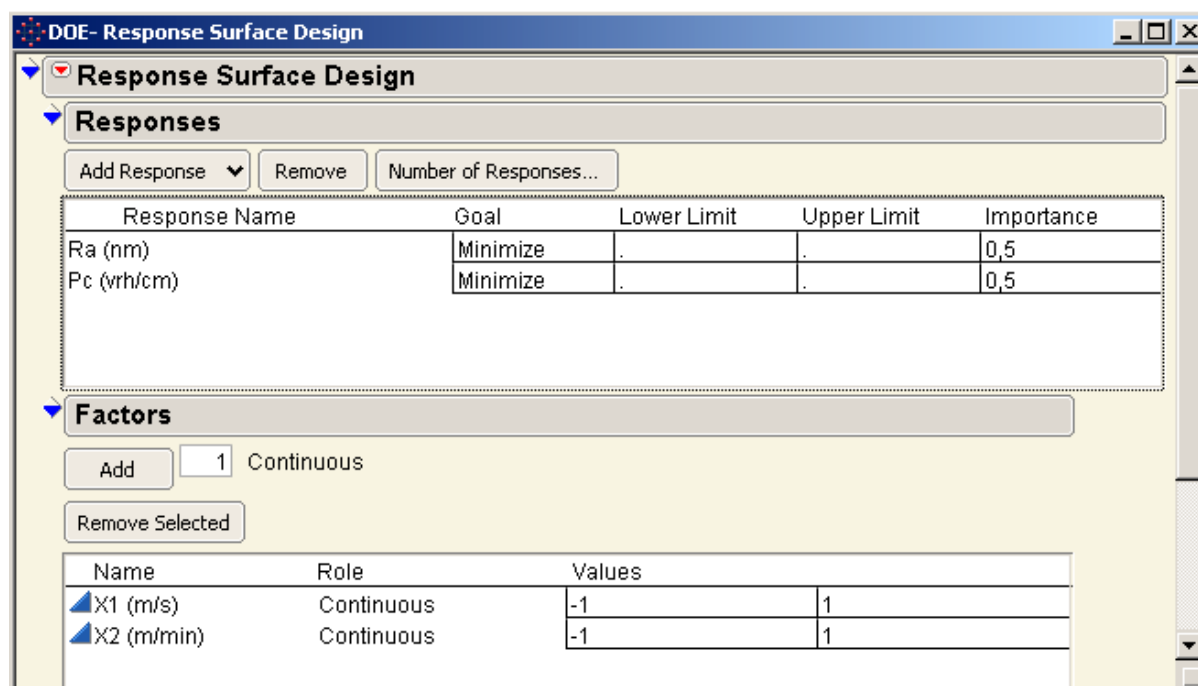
DOE- Response Surface Design

Response Surface Design

Responses

Add Response | Remove | Number of Responses...

| Response Name | Goal | Lower Limit | Upper Limit | Importance |
|---|---|---|---|---|
| Ra (nm) | Minimize | . | . | 0,5 |
| Pc (vrh/cm) | Minimize | . | . | 0,5 |

Factors

Add | 1 | Continuous

Remove Selected

| Name | Role | Values | |
|---|---|---|---|
| X1 (m/s) | Continuous | -1 | 1 |
| X2 (m/min) | Continuous | -1 | 1 |